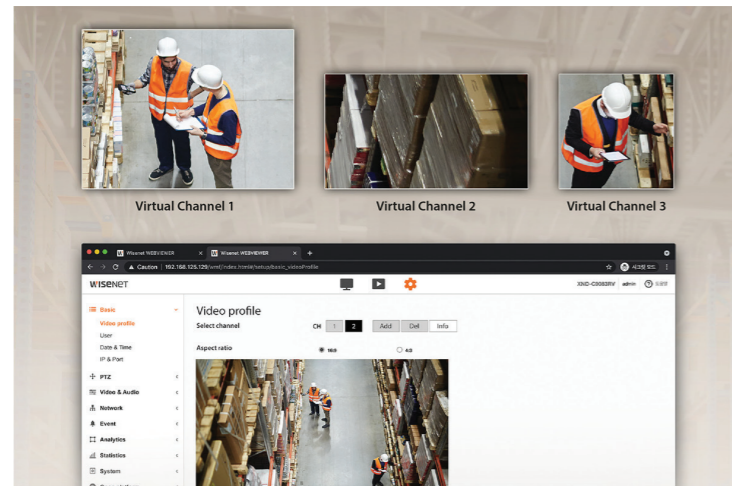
Virtual Channel 1

Virtual Channel 2

Virtual Channel 3

Wisenet WEBVIEWER × Wisenet WEBVIEWER × +

Caution | 192.168.125.129/wmf/index.html#/setup/basic_videoProfile

WISENET

XND-C8083RV admin

Basic
Video profile
User
Date & Time
IP & Port

PTZ
Video & Audio
Network
Event
Analytics
Statistics
System

Video profile

Select channel

CH 1 2 Add Del Info

Aspect ratio

16:9 4:3